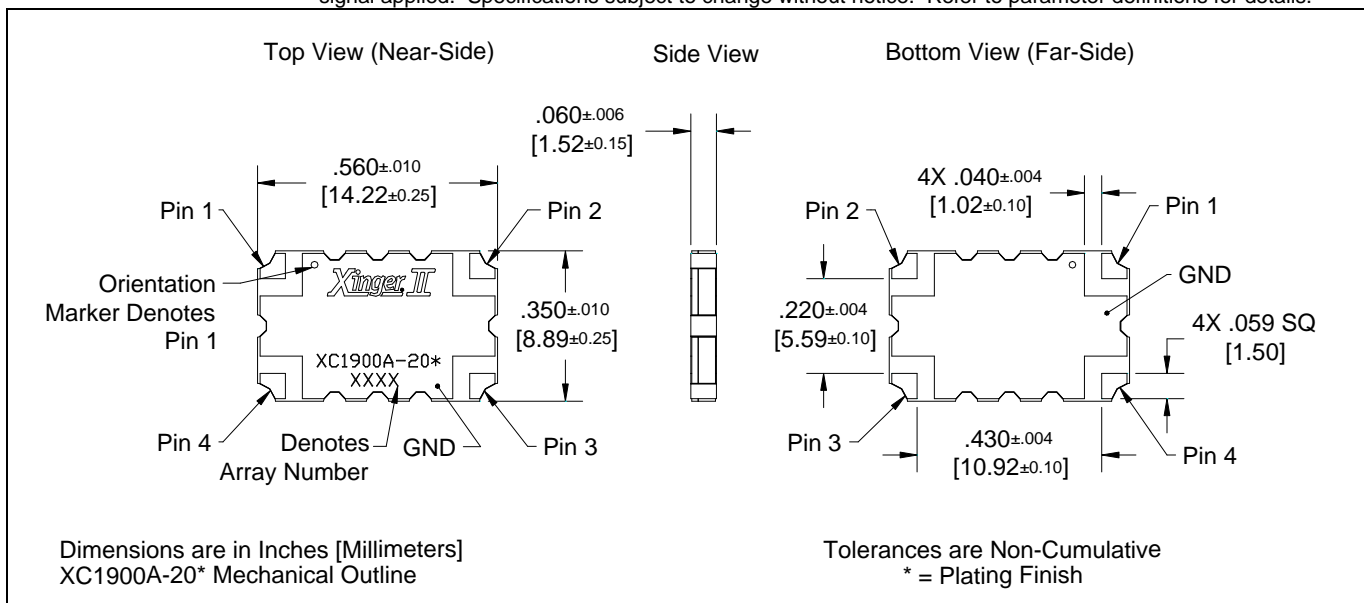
signal applied. Specifications subject to change without notice. Refer to parameter definitions for details.

Top View (Near-Side)

Side View

Bottom View (Far-Side)

.060±.006
[1.52±0.15]

.560±.010
[14.22±0.25]

Pin 1

Pin 2

Orientation Marker Denotes Pin 1

Xinger II

.350±.010
[8.89±0.25]

XC1900A-20*
XXXX

Pin 4

Denotes Array Number

GND

Pin 3

4X .040±.004
[1.02±0.10]

Pin 2

Pin 1

GND

.220±.004
[5.59±0.10]

4X .059 SQ
[1.50]

Pin 3

.430±.004
[10.92±0.10]

Pin 4

Dimensions are in Inches [Millimeters]
XC1900A-20* Mechanical Outline

Tolerances are Non-Cumulative
* = Plating Finish